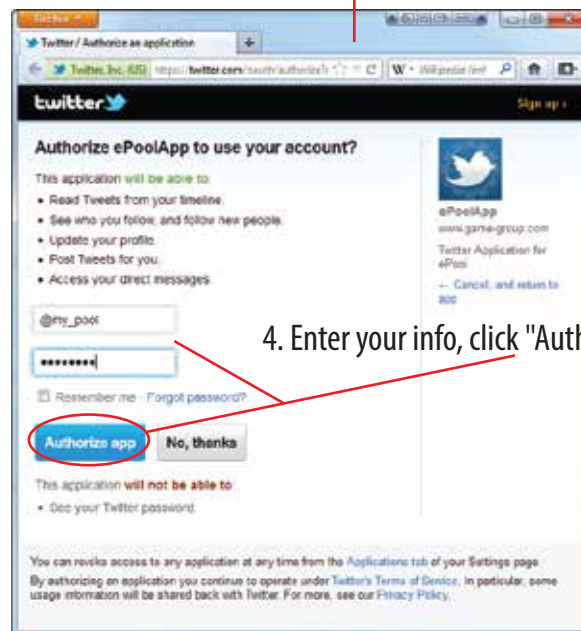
Firefox

Twitter / Authorize an application

Twitter, Inc. (US) https://twitter.com/oauth/authorize?

W · Wikipedia (en)

twitter

Sign up ›

Authorize ePoolApp to use your account?

This application will be able to:

• Read Tweets from your timeline.
• See who you follow, and follow new people.
• Update your profile.
• Post Tweets for you.
• Access your direct messages.

@my_pool

••••••••

Remember me · Forgot password?

Authorize app

No, thanks

This application will not be able to:

• See your Twitter password.

ePoolApp
www.game-group.com
Twitter Application for ePool

← Cancel, and return to app

4. Enter your info, click "Auth

You can revoke access to any application at any time from the Applications tab of your Settings page.

By authorizing an application you continue to operate under Twitter's Terms of Service. In particular, some usage information will be shared back with Twitter. For more, see our Privacy Policy.